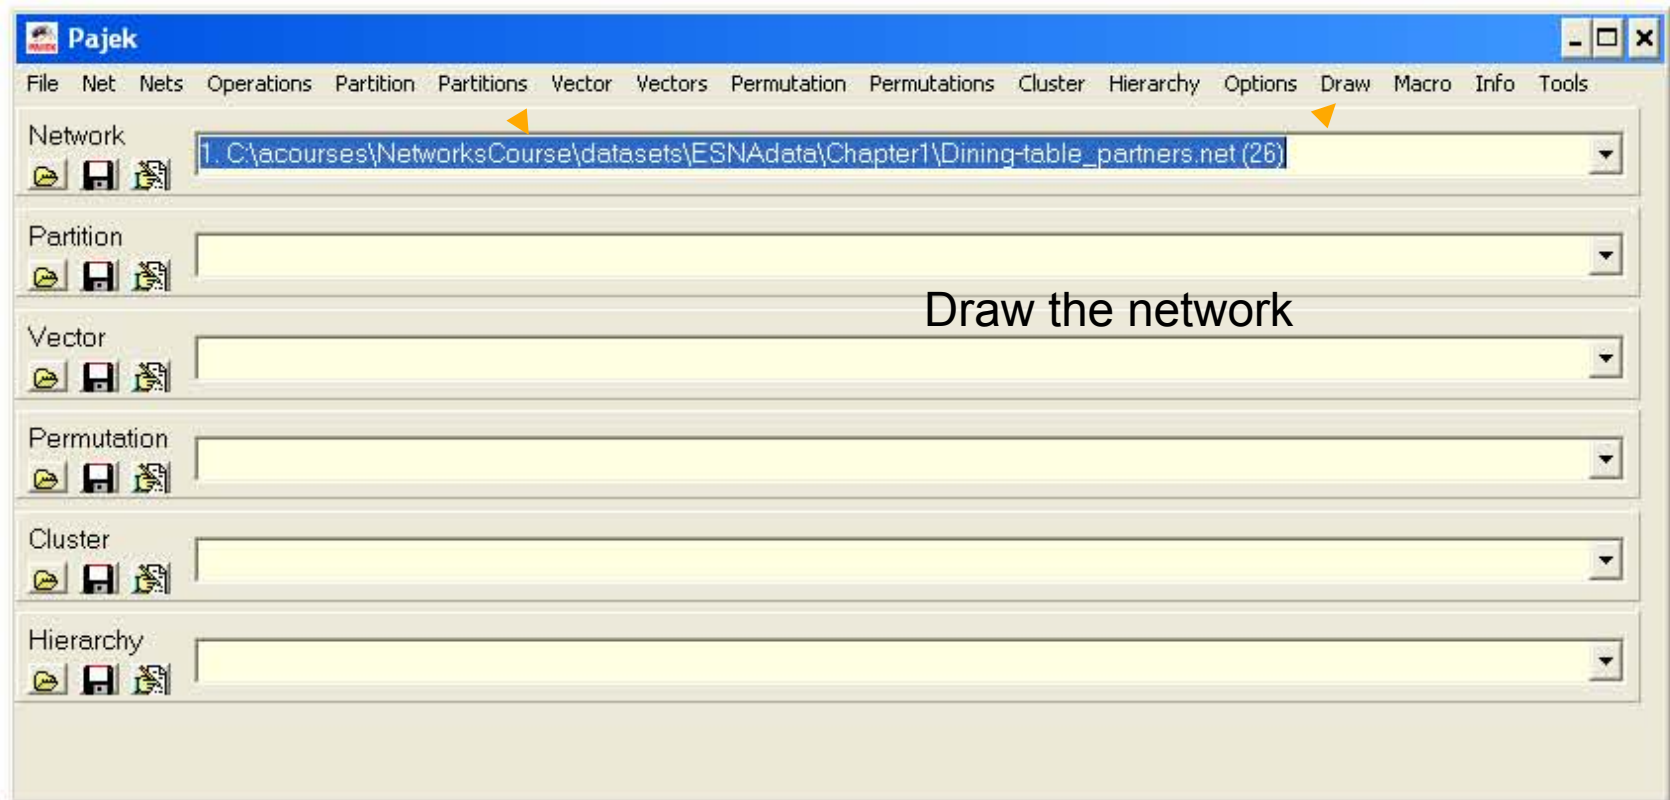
Pajek

File Net Nets Operations Partition Partitions Vector Vectors Permutation Permutations Cluster Hierarchy Options Draw Macro Info Tools

Network

1. C:\acourses\NetworksCourse\datasets\ESNAdata\Chapter1\Dining-table_partners.net (26)

Partition

Draw the network

Vector

Permutation

Cluster

Hierarchy